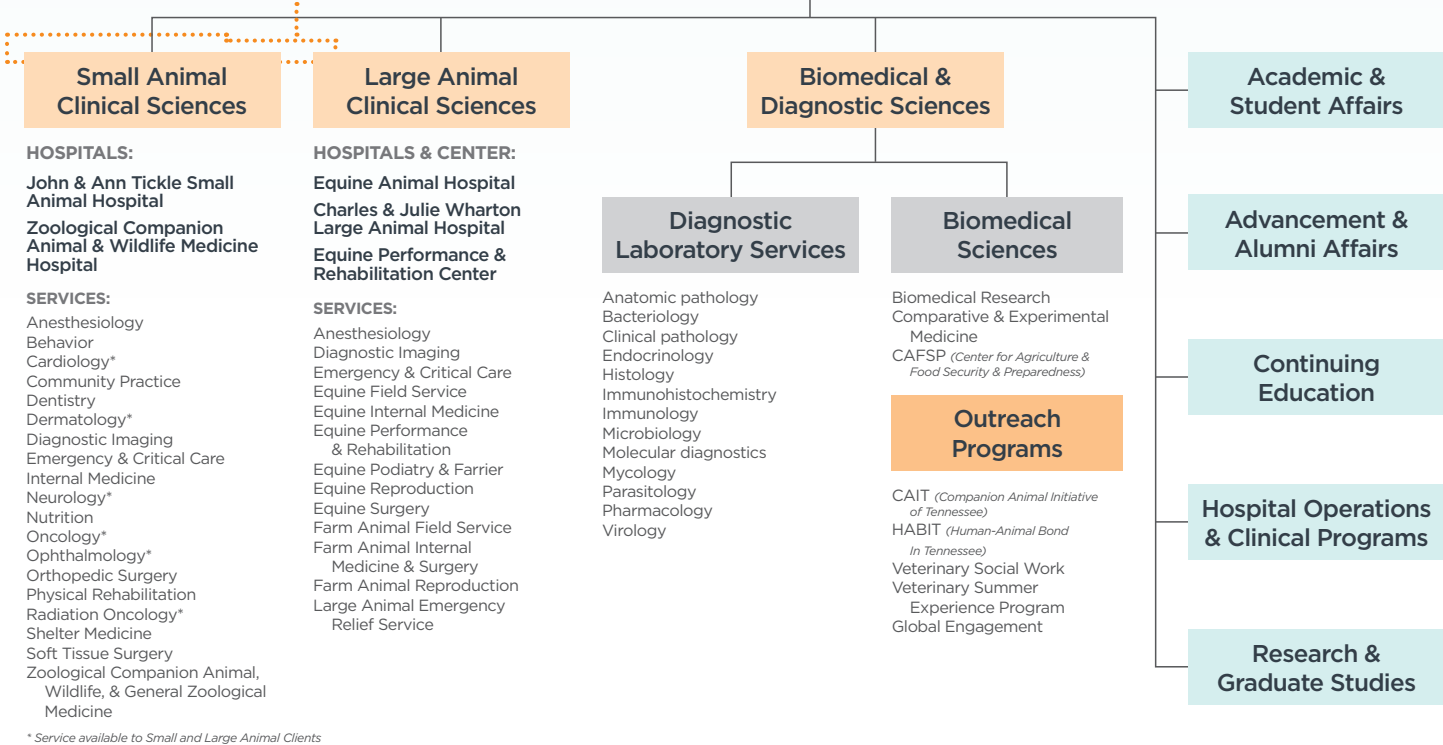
Small Animal Clinical Sciences

HOSPITALS:

John & Ann Tickle Small Animal Hospital

Zoological Companion Animal & Wildlife Medicine Hospital

SERVICES:

Anesthesiology
Behavior
Cardiology*
Community Practice
Dentistry
Dermatology*
Diagnostic Imaging
Emergency & Critical Care
Internal Medicine
Neurology*
Nutrition
Oncology*
Ophthalmology*
Orthopedic Surgery
Physical Rehabilitation
Radiation Oncology*
Shelter Medicine
Soft Tissue Surgery
Zoological Companion Animal, Wildlife, & General Zoological Medicine

* Service available to Small and Large Animal Clients

Large Animal Clinical Sciences

HOSPITALS & CENTER:

Equine Animal Hospital

Charles & Julie Wharton Large Animal Hospital

Equine Performance & Rehabilitation Center

SERVICES:

Anesthesiology
Diagnostic Imaging
Emergency & Critical Care
Equine Field Service
Equine Internal Medicine
Equine Performance & Rehabilitation
Equine Podiatry & Farrier
Equine Reproduction
Equine Surgery
Farm Animal Field Service
Farm Animal Internal Medicine & Surgery
Farm Animal Reproduction
Large Animal Emergency Relief Service

Biomedical & Diagnostic Sciences

Diagnostic Laboratory Services

Anatomic pathology
Bacteriology
Clinical pathology
Endocrinology
Histology
Immunohistochemistry
Immunology
Microbiology
Molecular diagnostics
Mycology
Parasitology
Pharmacology
Virology

Biomedical Sciences

Biomedical Research
Comparative & Experimental Medicine
CAFSP (Center for Agriculture & Food Security & Preparedness)

Outreach Programs

CAIT (Companion Animal Initiative of Tennessee)
HABIT (Human-Animal Bond In Tennessee)
Veterinary Social Work
Veterinary Summer Experience Program
Global Engagement

Academic & Student Affairs

Advancement & Alumni Affairs

Continuing Education

Hospital Operations & Clinical Programs

Research & Graduate Studies